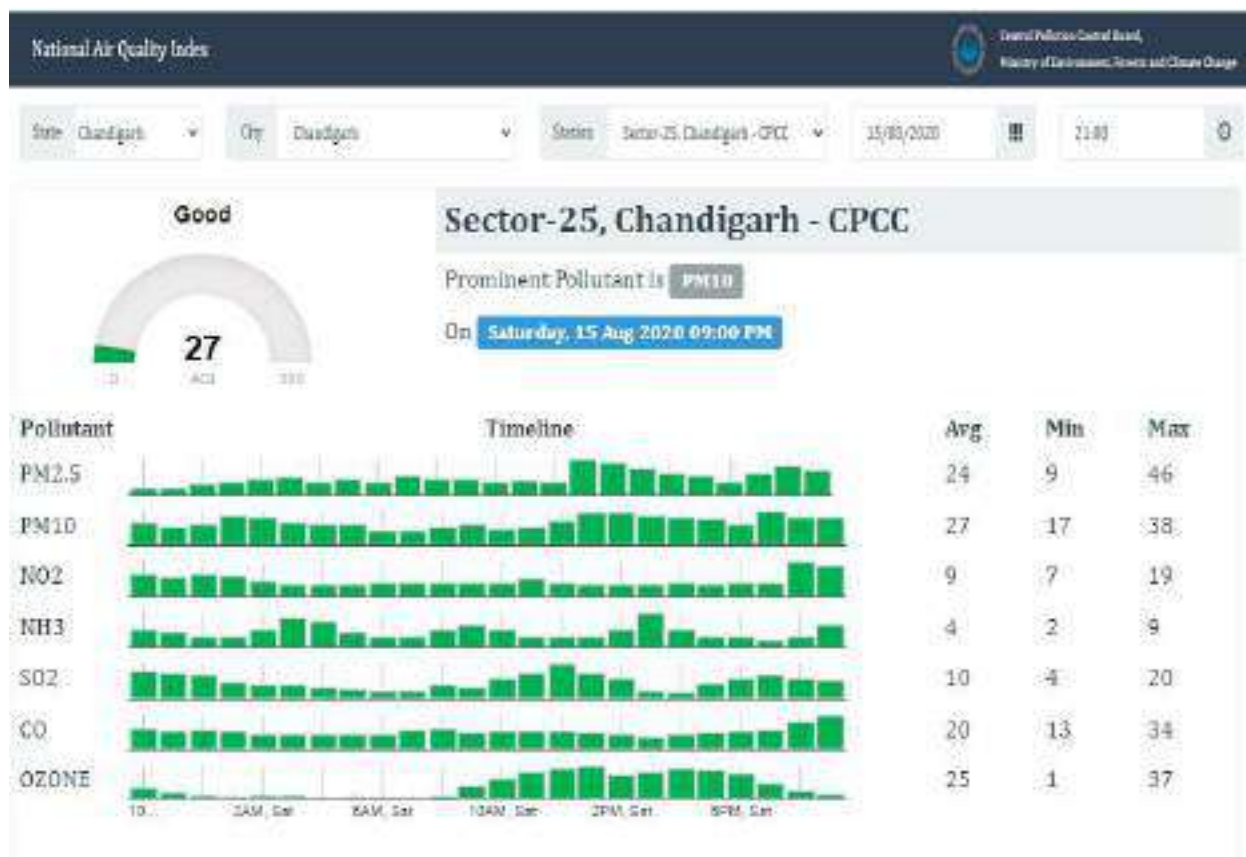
National Air Quality Index

Central Pollution Control Board, Ministry of Environment, Forests and Climate Change

State Chandigarh

City Chandigarh

Station Sector-25, Chandigarh - CPCC

15/08/2020

21:00

Good

27

0 AQI 500

Sector-25, Chandigarh - CPCC

Prominent Pollutant is PM10

On Saturday, 15 Aug 2020 09:00 PM

| Pollutant | Timeline | Avg | Min | Max |
|---|---|---|---|---|
| PM2.5 | | 24 | 9 | 46 |
| PM10 | | 27 | 17 | 38 |
| NO2 | | 9 | 7 | 19 |
| NH3 | | 4 | 2 | 9 |
| SO2 | | 10 | 4 | 20 |
| CO | | 20 | 13 | 34 |
| OZONE | | 25 | 1 | 37 |

10... 2AM, Sat 6AM, Sat 10AM, Sat 2PM, Sat 6PM, Sat